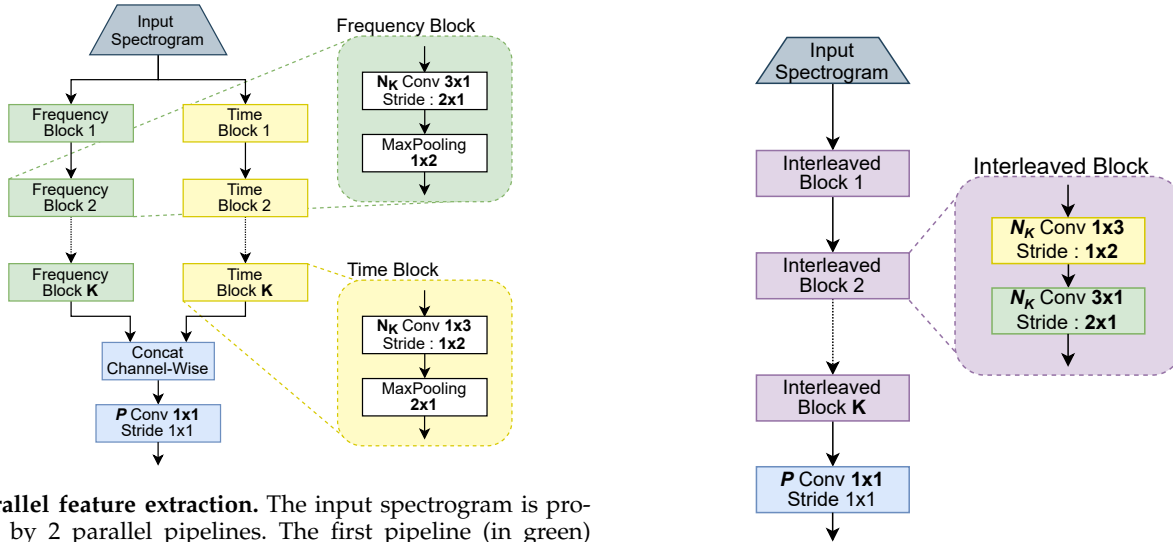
Input Spectrogram

Frequency Block

$N_K$ Conv 3x1 Stride : 2x1

MaxPooling 1x2

Frequency Block 1

Time Block 1

Frequency Block 2

Time Block 2

Frequency Block K

Time Block K

Time Block

$N_K$ Conv 1x3 Stride : 1x2

MaxPooling 2x1

Concat Channel-Wise

$P$ Conv 1x1 Stride 1x1

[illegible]rallel feature extraction. The input spectrogram is pro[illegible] by 2 parallel pipelines. The first pipeline (in green)

Input Spectrogram

Interleaved Block 1

Interleaved Block

$N_K$ Conv 1x3 Stride : 1x2

$N_K$ Conv 3x1 Stride : 2x1

Interleaved Block 2

Interleaved Block K

$P$ Conv 1x1 Stride 1x1